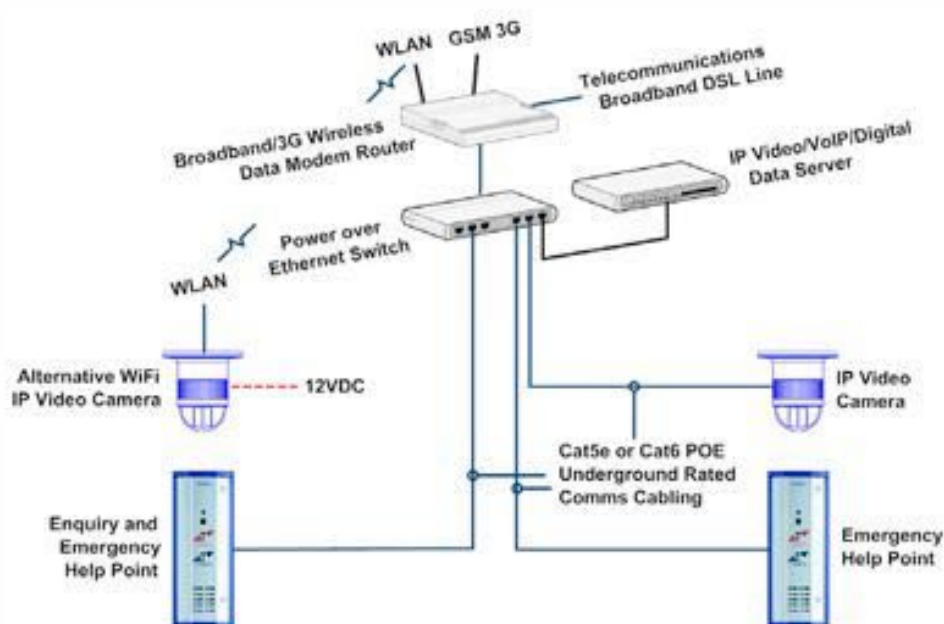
WLAN
GSM 3G
Telecommunications Broadband DSL Line
Broadband/3G Wireless Data Modem Router
IP Video/VoIP/Digital Data Server
Power over Ethernet Switch
WLAN
Alternative WiFi IP Video Camera
12VDC
IP Video Camera
Cat5e or Cat6 POE Underground Rated Comms Cabling
Enquiry and Emergency Help Point
Emergency Help Point